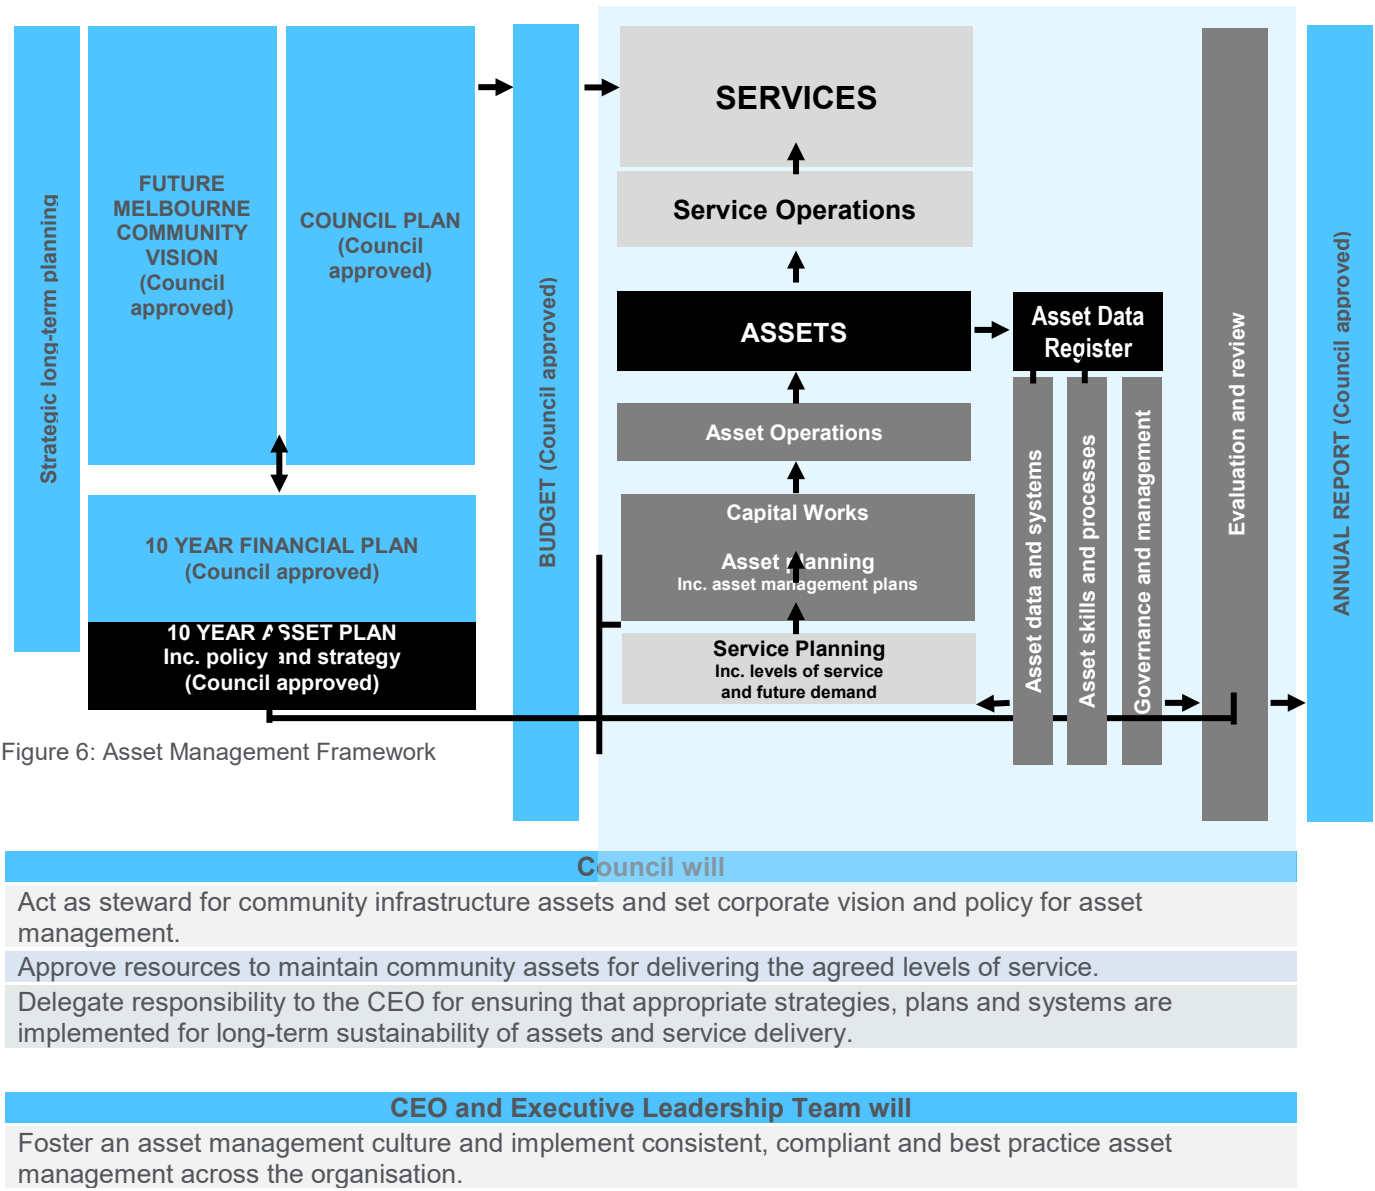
Strategic long-term planning

FUTURE MELBOURNE COMMUNITY VISION (Council approved)

COUNCIL PLAN (Council approved)

10 YEAR FINANCIAL PLAN (Council approved)

10 YEAR ASSET PLAN Inc. policy and strategy (Council approved)

BUDGET (Council approved)

SERVICES

Service Operations

ASSETS

Asset Data Register

Asset Operations

Capital Works

Asset Planning
Inc. asset management plans

Service Planning
Inc. levels of service and future demand

Asset data and systems

Asset skills and processes

Governance and management

Evaluation and review

ANNUAL REPORT (Council approved)

Figure 6: Asset Management Framework

| Council will |
|---|
| Act as steward for community infrastructure assets and set corporate vision and policy for asset management. |
| Approve resources to maintain community assets for delivering the agreed levels of service. |
| Delegate responsibility to the CEO for ensuring that appropriate strategies, plans and systems are implemented for long-term sustainability of assets and service delivery. |

| CEO and Executive Leadership Team will |
|---|
| Foster an asset management culture and implement consistent, compliant and best practice asset management across the organisation. |